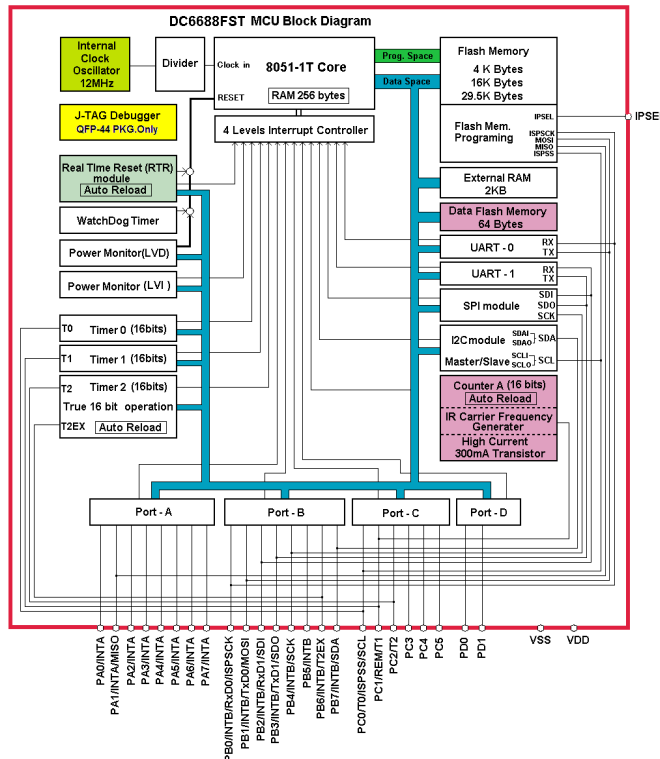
DC6688FST MCU Block Diagram

Internal Clock Oscillator 12MHz

Divider

Clock in

8051-1T Core

RAM 256 bytes

RESET

Prog. Space

Data Space

Flash Memory
4 K Bytes
16K Bytes
29.5K Bytes

Flash Mem. Programing

IPSEL

ISPSCK
MOSI
MISO
ISPSS

IPSE

J-TAG Debugger
QFP-44 PKG.Only

4 Levels Interrupt Controller

Real Time Reset (RTR) module
Auto Reload

WatchDog Timer

Power Monitor(LVD)

Power Monitor (LVI)

T0 Timer 0 (16bits)

T1 Timer 1 (16bits)

T2 Timer 2 (16bits)
True 16 bit operation
T2EX Auto Reload

External RAM 2KB

Data Flash Memory 64 Bytes

UART - 0 RX TX

UART - 1 RX TX

SPI module SDI SDO SCK

I2C module SDAI SDAO SDA

Master/Slave SCLI SCLO SCL

Counter A (16 bits)
Auto Reload
IR Carrier Frequency Generator
High Current 300mA Transistor

Port - A

Port - B

Port - C

Port - D

PA0/INTA
PA1/INTA/MISO
PA2/INTA
PA3/INTA
PA4/INTA
PA5/INTA
PA6/INTA
PA7/INTA
PB0/INTB/RxD0/ISPSCK
PB1/INTB/TxD0/MOSI
PB2/INTB/RxD1/SDI
PB3/INTB/TxD1/SDO
PB4/INTB/SCK
PB5/INTB
PB6/INTB/T2EX
PB7/INTB/SDA
PC0/T0/ISPSS/SCL
PC1/REM/T1
PC2/T2
PC3
PC4
PC5
PD0
PD1
VSS
VDD